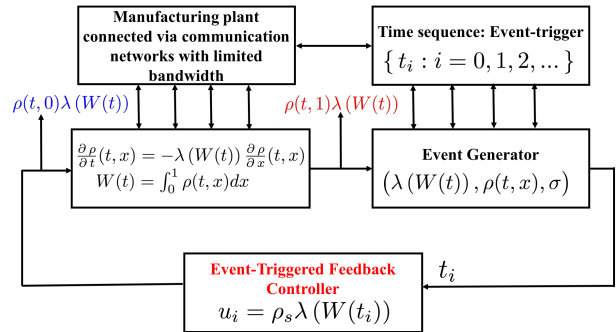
Manufacturing plant connected via communication networks with limited bandwidth

Time sequence: Event-trigger
$\{t_i : i = 0, 1, 2, ...\}$

$\rho(t, 0)\lambda(W(t))$

$\rho(t, 1)\lambda(W(t))$

$\frac{\partial \rho}{\partial t}(t, x) = -\lambda(W(t))\frac{\partial \rho}{\partial x}(t, x)$
$W(t) = \int_0^1 \rho(t, x)dx$

Event Generator
$(\lambda(W(t)), \rho(t, x), \sigma)$

Event-Triggered Feedback Controller
$u_i = \rho_s \lambda(W(t_i))$

$t_i$